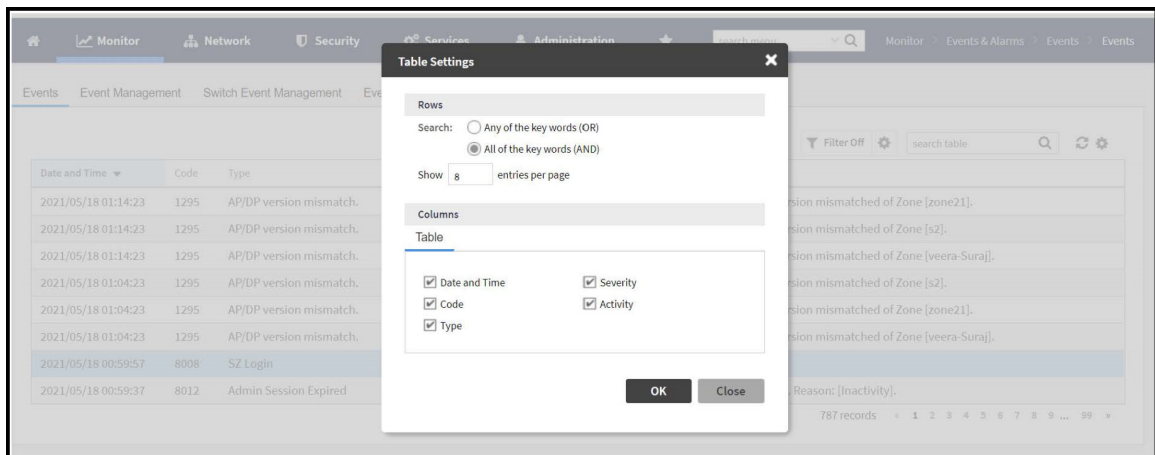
Monitor Network Security Services Administration search menu Monitor > Events & Alarms > Events > Events

Events Event Management Switch Event Management Eve

Filter Off search table

| Date and Time | Code | Type | |
|---|---|---|---|
| 2021/05/18 01:14:23 | 1295 | AP/DP version mismatch. | sion mismatched of Zone [zone21]. |
| 2021/05/18 01:14:23 | 1295 | AP/DP version mismatch. | sion mismatched of Zone [s2]. |
| 2021/05/18 01:14:23 | 1295 | AP/DP version mismatch. | sion mismatched of Zone [veera-Suraj]. |
| 2021/05/18 01:04:23 | 1295 | AP/DP version mismatch. | sion mismatched of Zone [s2]. |
| 2021/05/18 01:04:23 | 1295 | AP/DP version mismatch. | sion mismatched of Zone [zone21]. |
| 2021/05/18 01:04:23 | 1295 | AP/DP version mismatch. | sion mismatched of Zone [veera-Suraj]. |
| 2021/05/18 00:59:57 | 8008 | SZ Login | |
| 2021/05/18 00:59:37 | 8012 | Admin Session Expired | Reason: [Inactivity]. |

787 records « 1 2 3 4 5 6 7 8 9 ... 99 »

Table Settings

Rows

Search: Any of the key words (OR)
All of the key words (AND)

Show 8 entries per page

Columns

Table

Date and Time
Code
Type
Severity
Activity

OK Close